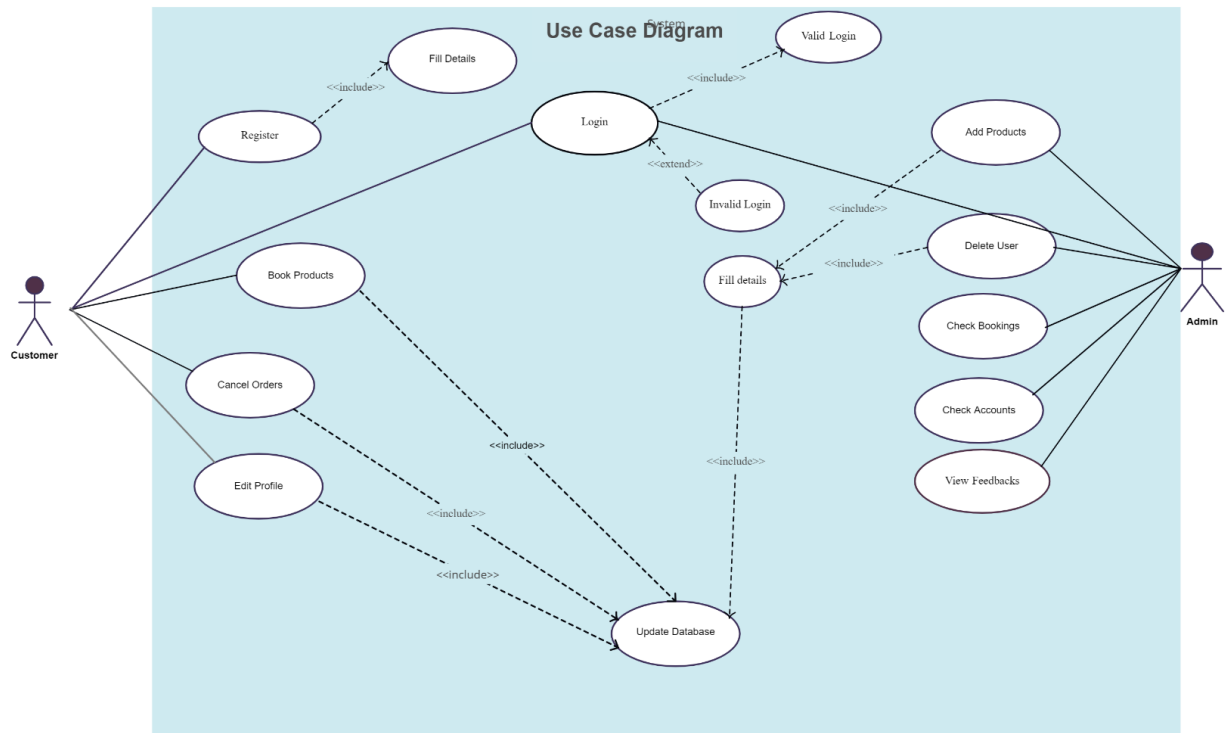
System

Use Case Diagram

Valid Login

Fill Details

<<include>>

<<include>>

Register

Login

Add Products

<<extend>>

Invalid Login

<<include>>

Delete User

<<include>>

Fill details

Book Products

Customer

Admin

Check Bookings

Cancel Orders

Check Accounts

<<include>>

<<include>>

View Feedbacks

Edit Profile

<<include>>

<<include>>

Update Database